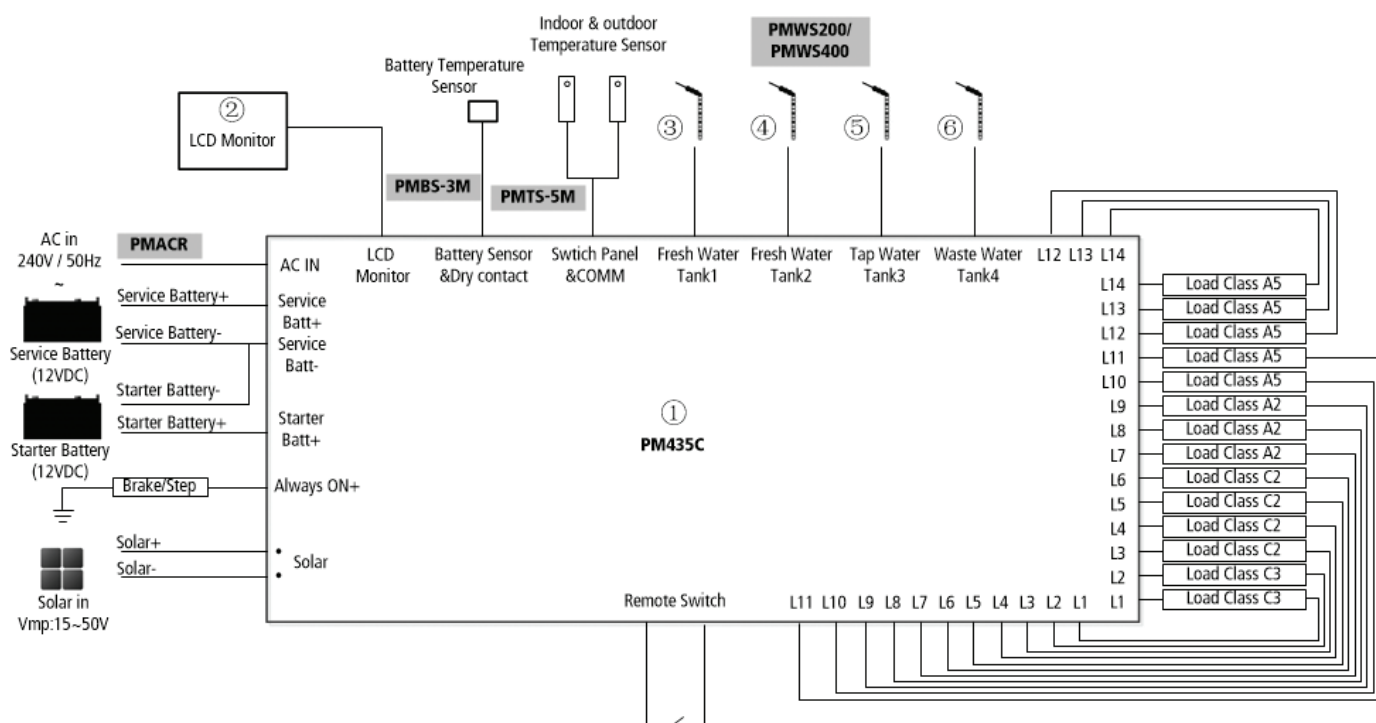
Indoor & outdoor Temperature Sensor

PMWS200/ PMWS400

Battery Temperature Sensor

②
LCD Monitor

③ ④ ⑤ ⑥

PMBS-3M

PMTS-5M

AC in 240V / 50Hz

PMACR

~

AC IN

LCD Monitor

Battery Sensor &Dry contact

Swtich Panel &COMM

Fresh Water Tank1

Fresh Water Tank2

Tap Water Tank3

Waste Water Tank4

L12 L13 L14

Service Battery+

Service Battery-

Service Battery (12VDC)

Starter Battery-

Starter Battery+

Starter Battery (12VDC)

Service Batt+

Service Batt-

Starter Batt+

Brake/Step

Always ON+

Solar+

Solar-

Solar

Solar in Vmp:15~50V

①
PM435C

Remote Switch

L11 L10 L9 L8 L7 L6 L5 L4 L3 L2 L1

| | |
|---|---|
| L14 | Load Class A5 |
| L13 | Load Class A5 |
| L12 | Load Class A5 |
| L11 | Load Class A5 |
| L10 | Load Class A5 |
| L9 | Load Class A2 |
| L8 | Load Class A2 |
| L7 | Load Class A2 |
| L6 | Load Class C2 |
| L5 | Load Class C2 |
| L4 | Load Class C2 |
| L3 | Load Class C2 |
| L2 | Load Class C3 |
| L1 | Load Class C3 |